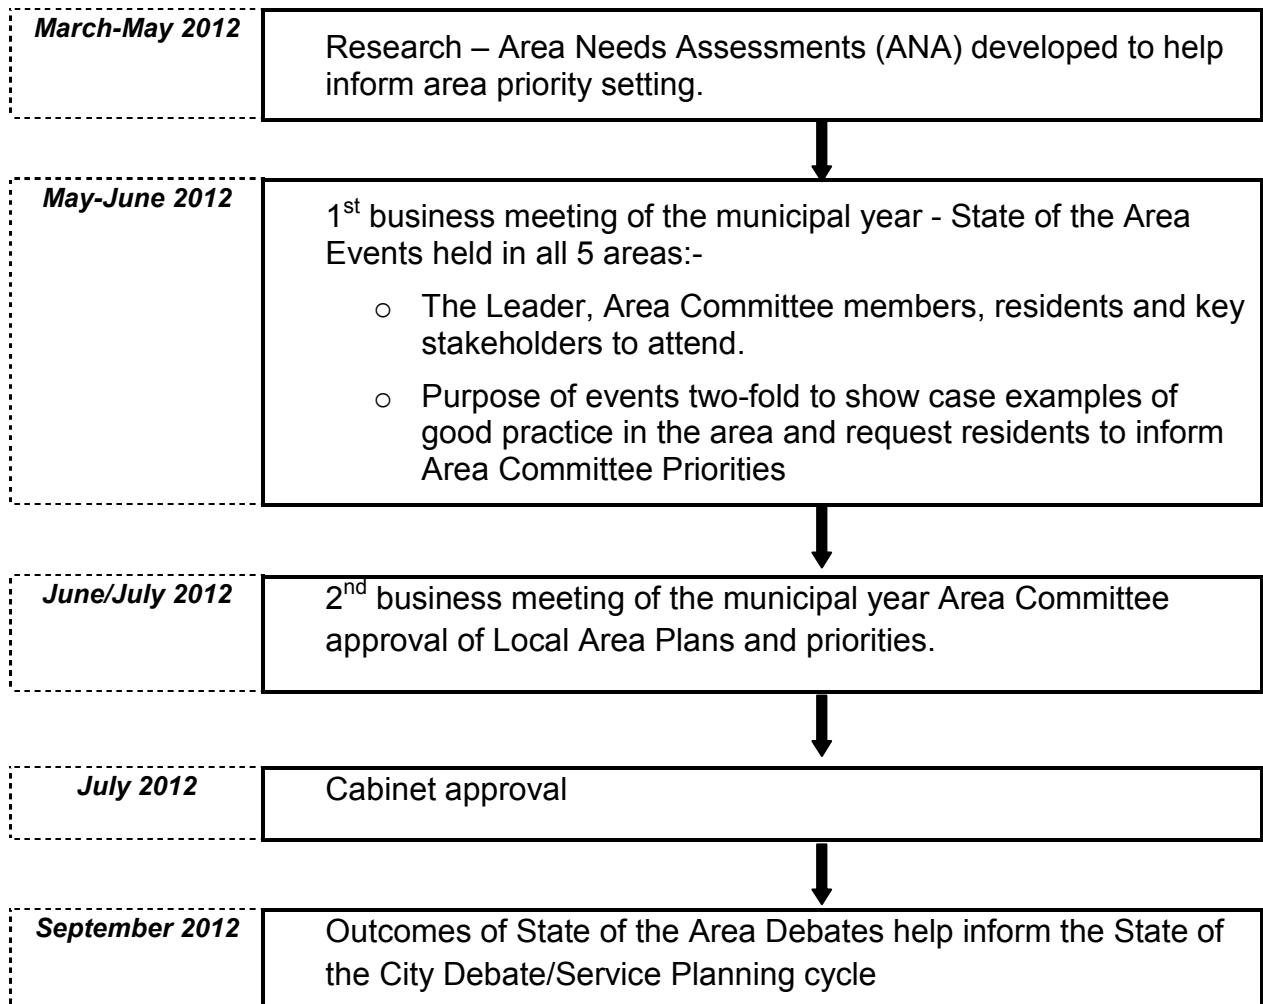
March-May 2012

Research – Area Needs Assessments (ANA) developed to help inform area priority setting.

May-June 2012

1$^{st}$ business meeting of the municipal year - State of the Area Events held in all 5 areas:-

o The Leader, Area Committee members, residents and key stakeholders to attend.

o Purpose of events two-fold to show case examples of good practice in the area and request residents to inform Area Committee Priorities

June/July 2012

2$^{nd}$ business meeting of the municipal year Area Committee approval of Local Area Plans and priorities.

July 2012

Cabinet approval

September 2012

Outcomes of State of the Area Debates help inform the State of the City Debate/Service Planning cycle